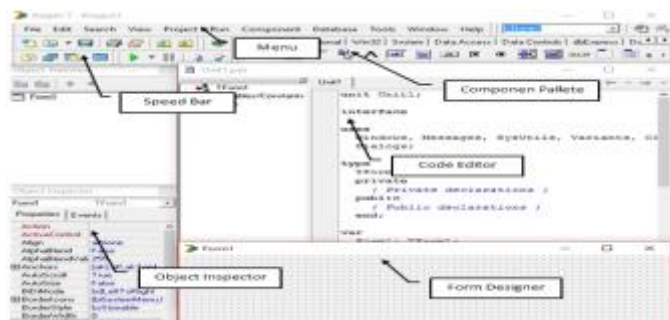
Project1 - Project1

File Edit Search View Project Run Component Database Tools Window Help

Menu

Standard | Win32 | System | Data Access | Data Controls | dbExpress

Componen Pallete

Speed Bar

Unit1.pas

Form1

Unit1

unit Unit1;

interface

uses
Windows, Messages, SysUtils, Variants, Cl
Dialogs;

Code Editor

type
TForm1
private
{ Private declarations }
public
{ Public declarations }
end;

var

Object Inspector

Form1 TForm1

Properties | Events

Action
ActiveControl
Align alNone
AlphaBlend False
AlphaBlendValue 255
Anchors [akLeft,akTop]
AutoScroll True
AutoSize False
BiDiMode bdLeftToRight
BorderIcons [biSystemMenu]
BorderStyle bsSizeable
BorderWidth 0

Object Inspector

Form1

Form Designer